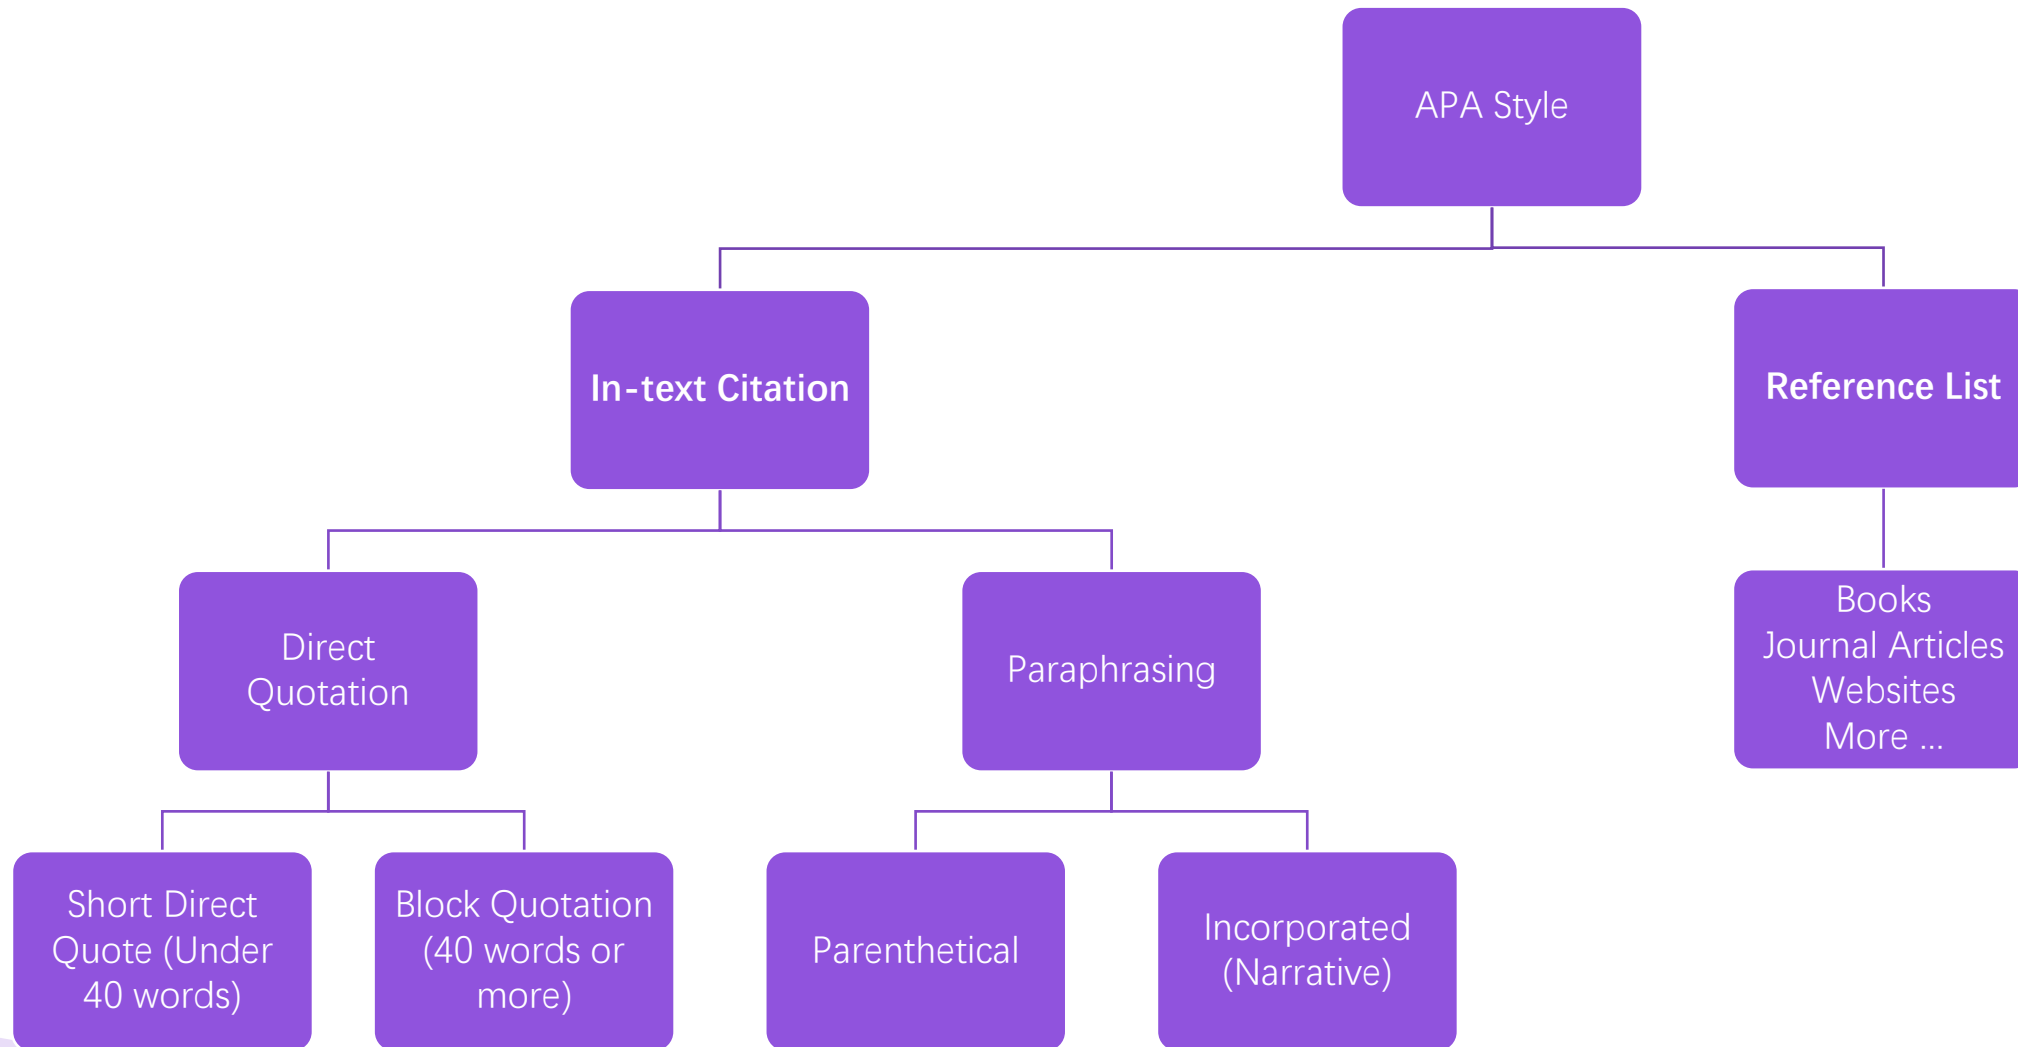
APA Style

In-text Citation

Reference List

Direct Quotation

Paraphrasing

Books
Journal Articles
Websites
More ...

Short Direct Quote (Under 40 words)

Block Quotation (40 words or more)

Parenthetical

Incorporated (Narrative)